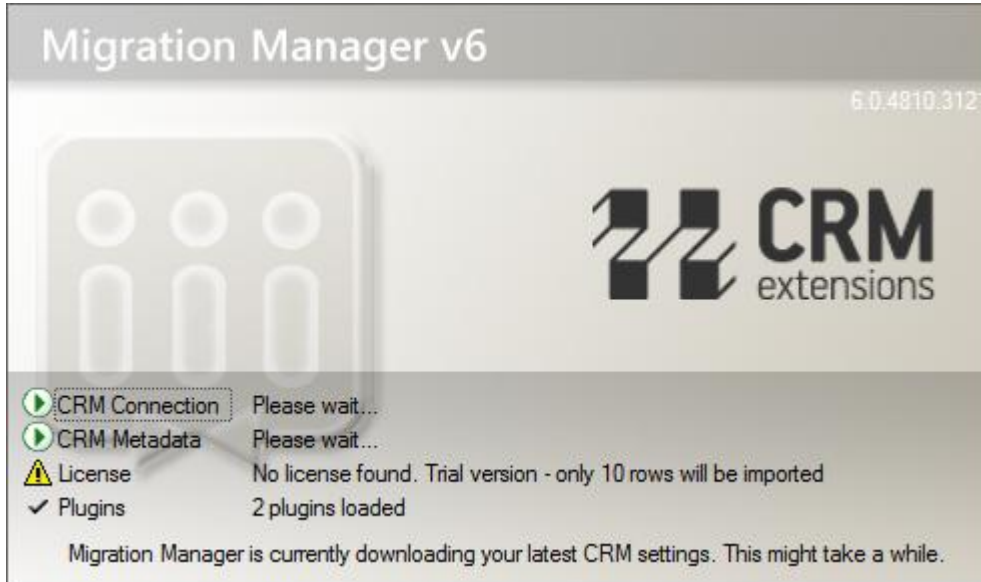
Migration Manager v6

6.0.4810.312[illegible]

CRM
extensions

CRM Connection Please wait...
CRM Metadata Please wait...
License No license found. Trial version - only 10 rows will be imported
✓ Plugins 2 plugins loaded

Migration Manager is currently downloading your latest CRM settings. This might take a while.